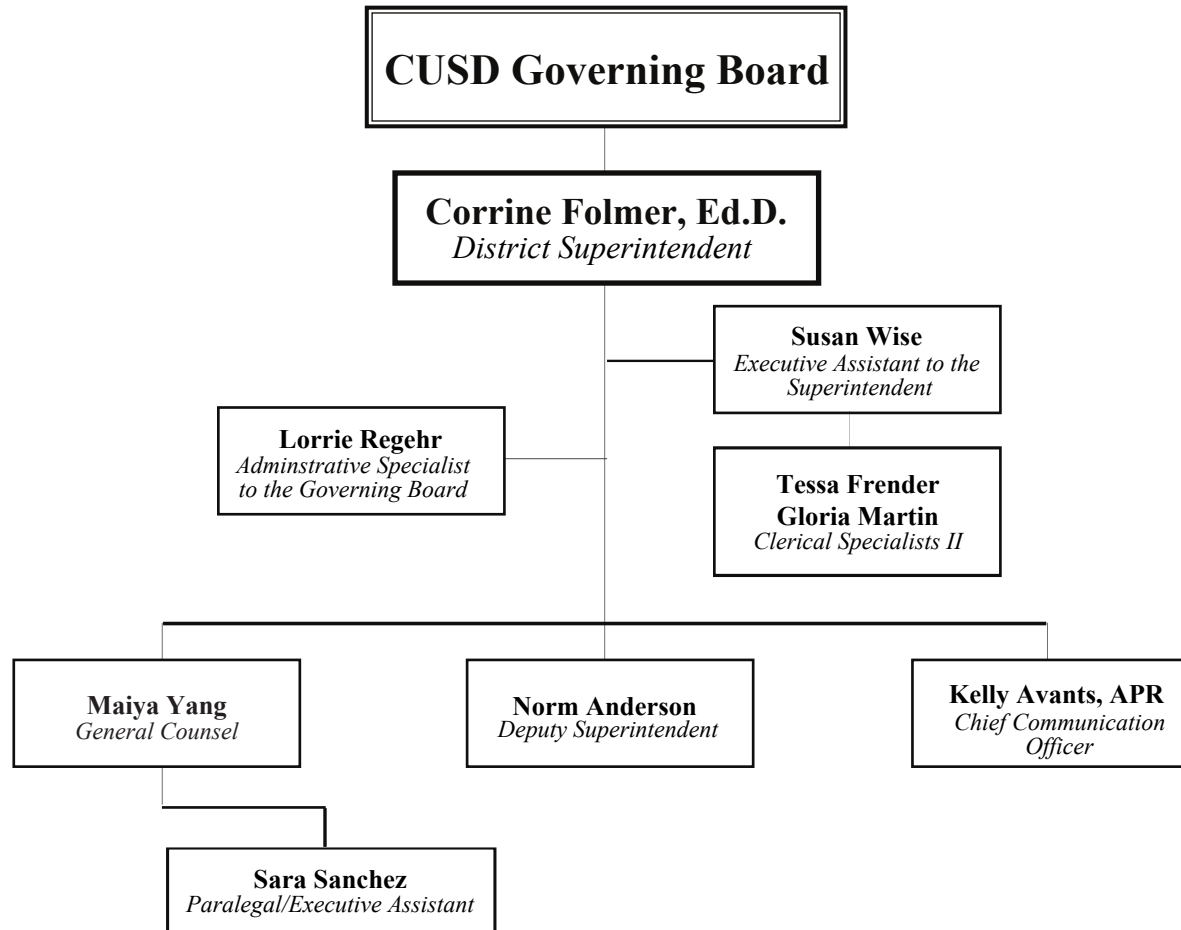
CUSD Governing Board

Corrine Folmer, Ed.D.
District Superintendent

Susan Wise
Executive Assistant to the Superintendent

Lorrie Regehr
Adminstrative Specialist to the Governing Board

Tessa Frender
Gloria Martin
Clerical Specialists II

Maiya Yang
General Counsel

Norm Anderson
Deputy Superintendent

Kelly Avants, APR
Chief Communication Officer

Sara Sanchez
Paralegal/Executive Assistant